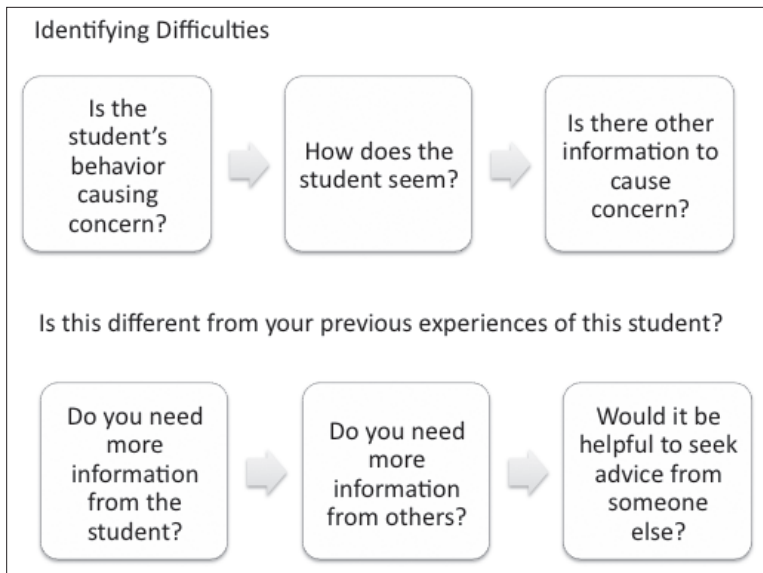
Identifying Difficulties

Is the student's behavior causing concern?

How does the student seem?

Is there other information to cause concern?

Is this different from your previous experiences of this student?

Do you need more information from the student?

Do you need more information from others?

Would it be helpful to seek advice from someone else?